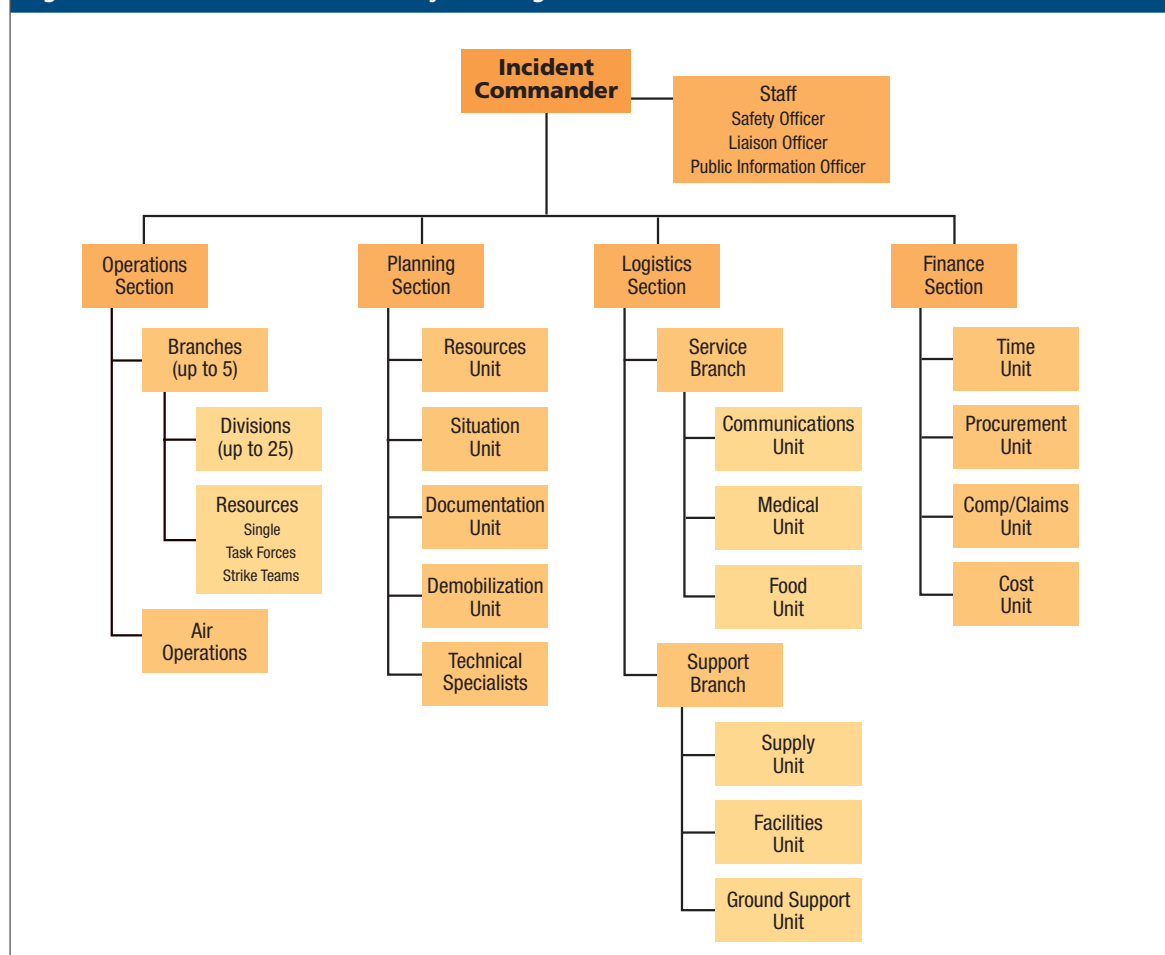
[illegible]

Incident Commander

Staff
Safety Officer
Liaison Officer
Public Information Officer

Operations Section

Branches (up to 5)

Divisions (up to 25)

Resources
Single
Task Forces
Strike Teams

Air Operations

Planning Section

Resources Unit

Situation Unit

Documentation Unit

Demobilization Unit

Technical Specialists

Logistics Section

Service Branch

Communications Unit

Medical Unit

Food Unit

Support Branch

Supply Unit

Facilities Unit

Ground Support Unit

Finance Section

Time Unit

Procurement Unit

Comp/Claims Unit

Cost Unit